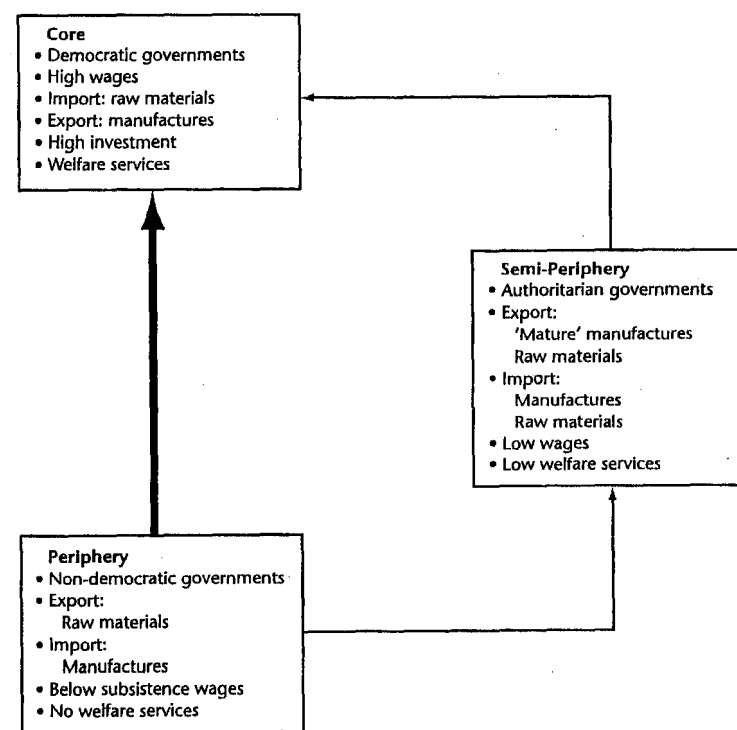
Core
• Democratic governments
• High wages
• Import: raw materials
• Export: manufactures
• High investment
• Welfare services

Semi-Periphery
• Authoritarian governments
• Export:
'Mature' manufactures
Raw materials
• Import:
Manufactures
Raw materials
• Low wages
• Low welfare services

Periphery
• Non-democratic governments
• Export:
Raw materials
• Import:
Manufactures
• Below subsistence wages
• No welfare services